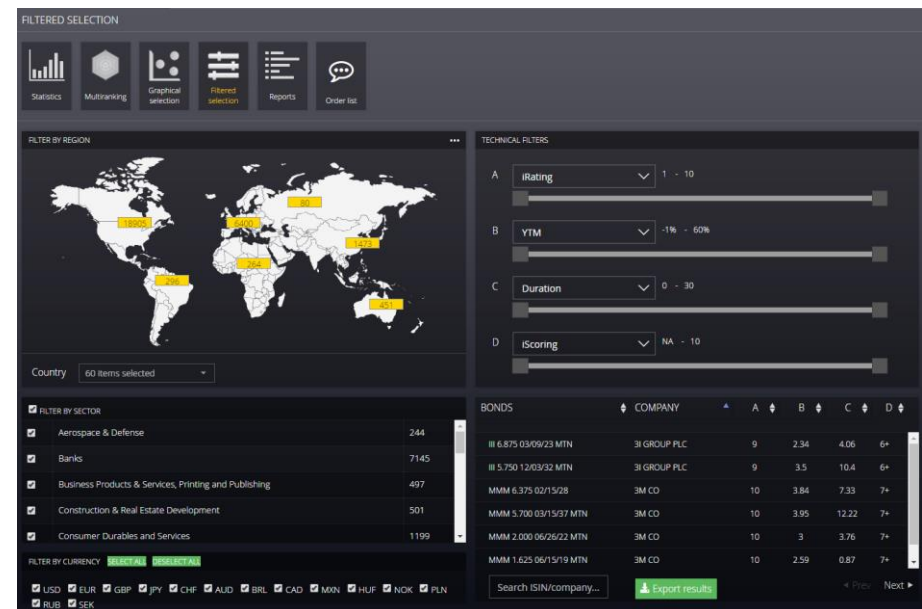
FILTERED SELECTION

Statistics
Multiranking
Graphical selection
Filtered selection
Reports
Order list

FILTER BY REGION ...

18905
6400
80
1473
264
296
451

Country 60 items selected

TECHNICAL FILTERS

A iRating 1 - 10

B YTM -1% - 60%

C Duration 0 - 30

D iScoring NA - 10

FILTER BY SECTOR

| | | |
|---|---|---|
| ☑ | Aerospace & Defense | 244 |
| ☑ | Banks | 7145 |
| ☑ | Business Products & Services, Printing and Publishing | 497 |
| ☑ | Construction & Real Estate Development | 501 |
| ☑ | Consumer Durables and Services | 1199 |

FILTER BY CURRENCY SELECT ALL DESELECT ALL

☑ USD ☑ EUR ☑ GBP ☑ JPY ☑ CHF ☑ AUD ☑ BRL ☑ CAD ☑ MXN ☑ HUF ☑ NOK ☑ PLN ☑ RUB ☑ SEK

| BONDS | COMPANY | A | B | C | D |
|---|---|---|---|---|---|
| III 6.875 03/09/23 MTN | 3I GROUP PLC | 9 | 2.34 | 4.06 | 6+ |
| III 5.750 12/03/32 MTN | 3I GROUP PLC | 9 | 3.5 | 10.4 | 6+ |
| MMM 6.375 02/15/28 | 3M CO | 10 | 3.84 | 7.33 | 7+ |
| MMM 5.700 03/15/37 MTN | 3M CO | 10 | 3.95 | 12.22 | 7+ |
| MMM 2.000 06/26/22 MTN | 3M CO | 10 | 3 | 3.76 | 7+ |
| MMM 1.625 06/15/19 MTN | 3M CO | 10 | 2.59 | 0.87 | 7+ |

Search ISIN/company...
Export results
◂ Prev Next ▸